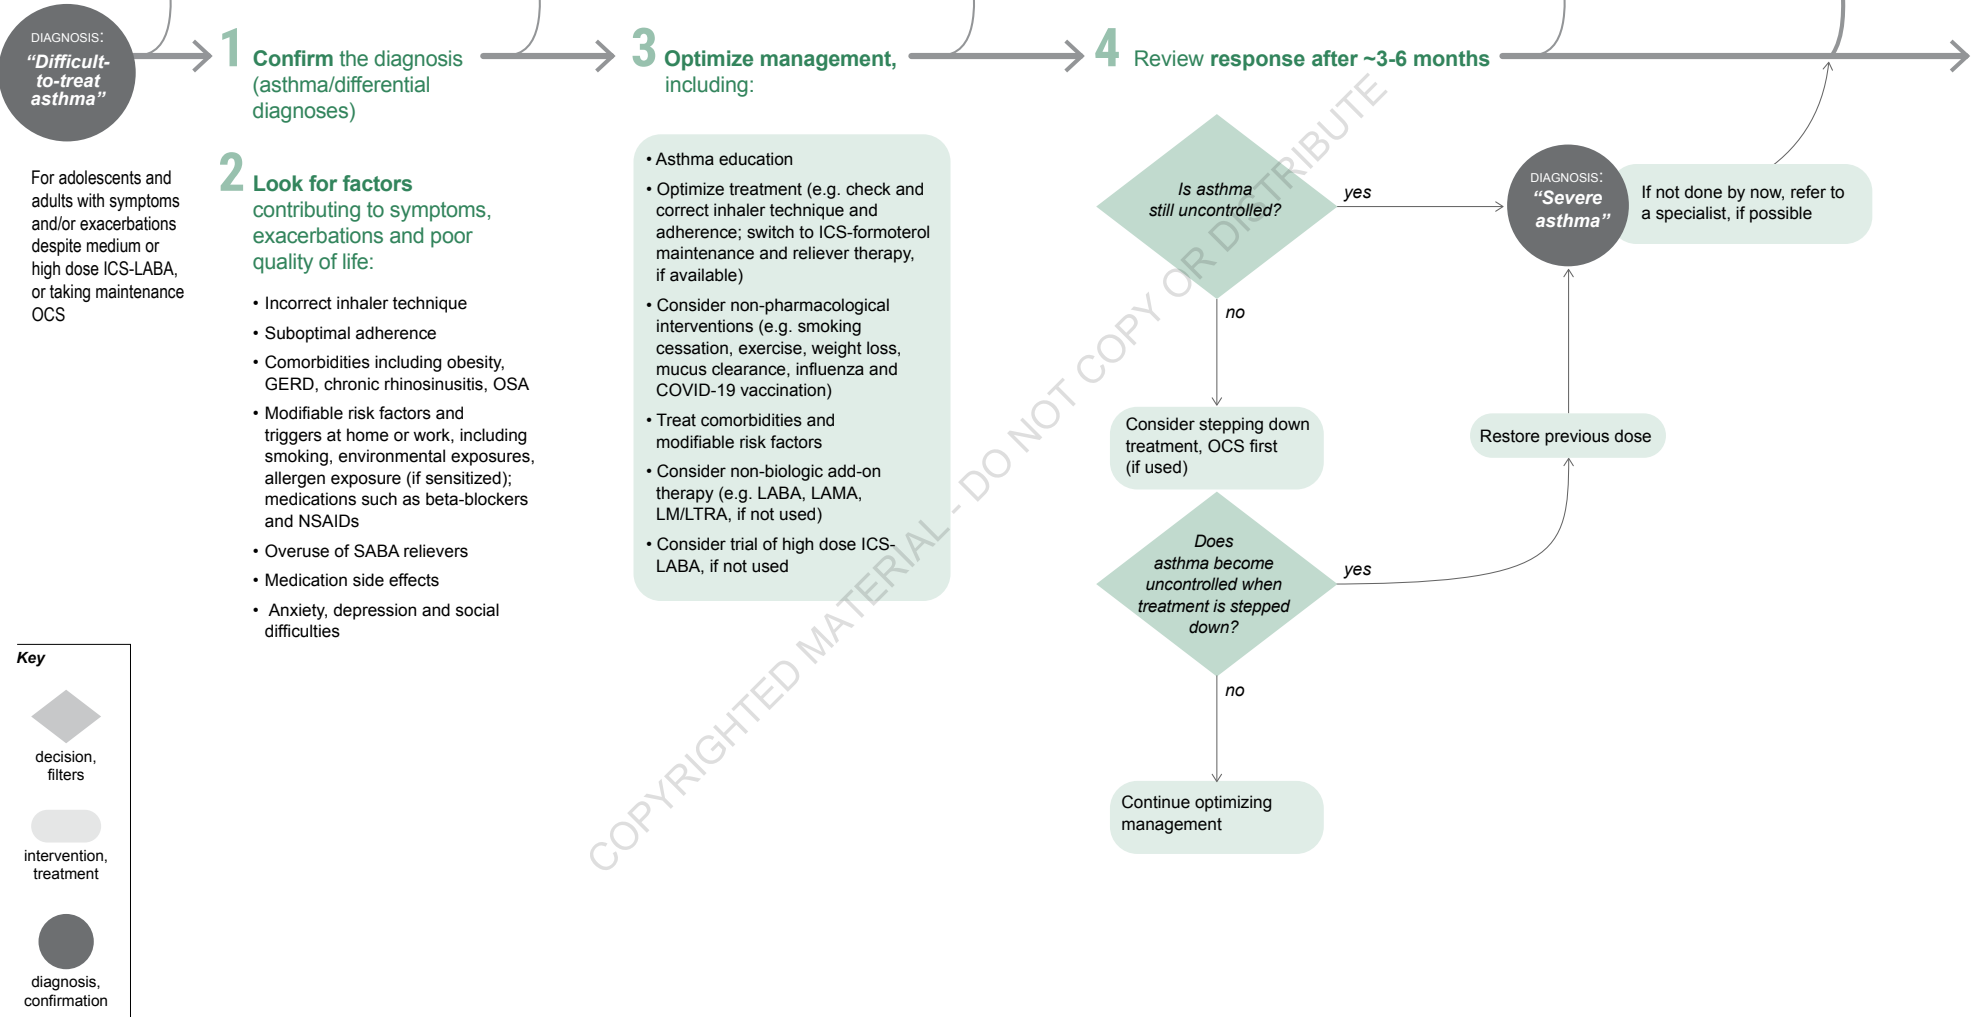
DIAGNOSIS:
"Difficult-to-treat asthma"

For adolescents and adults with symptoms and/or exacerbations despite medium or high dose ICS-LABA, or taking maintenance OCS

1 Confirm the diagnosis (asthma/differential diagnoses)

2 Look for factors contributing to symptoms, exacerbations and poor quality of life:

• Incorrect inhaler technique
• Suboptimal adherence
• Comorbidities including obesity, GERD, chronic rhinosinusitis, OSA
• Modifiable risk factors and triggers at home or work, including smoking, environmental exposures, allergen exposure (if sensitized); medications such as beta-blockers and NSAIDs
• Overuse of SABA relievers
• Medication side effects
• Anxiety, depression and social difficulties

3 Optimize management, including:

• Asthma education
• Optimize treatment (e.g. check and correct inhaler technique and adherence; switch to ICS-formoterol maintenance and reliever therapy, if available)
• Consider non-pharmacological interventions (e.g. smoking cessation, exercise, weight loss, mucus clearance, influenza and COVID-19 vaccination)
• Treat comorbidities and modifiable risk factors
• Consider non-biologic add-on therapy (e.g. LABA, LAMA, LM/LTRA, if not used)
• Consider trial of high dose ICS-LABA, if not used

4 Review response after ~3-6 months

Is asthma still uncontrolled?
yes
no

DIAGNOSIS:
"Severe asthma"

If not done by now, refer to a specialist, if possible

Consider stepping down treatment, OCS first (if used)

Restore previous dose

Does asthma become uncontrolled when treatment is stepped down?
yes
no

Continue optimizing management

Key
decision, filters
intervention, treatment
diagnosis, confirmation

COPYRIGHTED MATERIAL - DO NOT COPY OR DISTRIBUTE